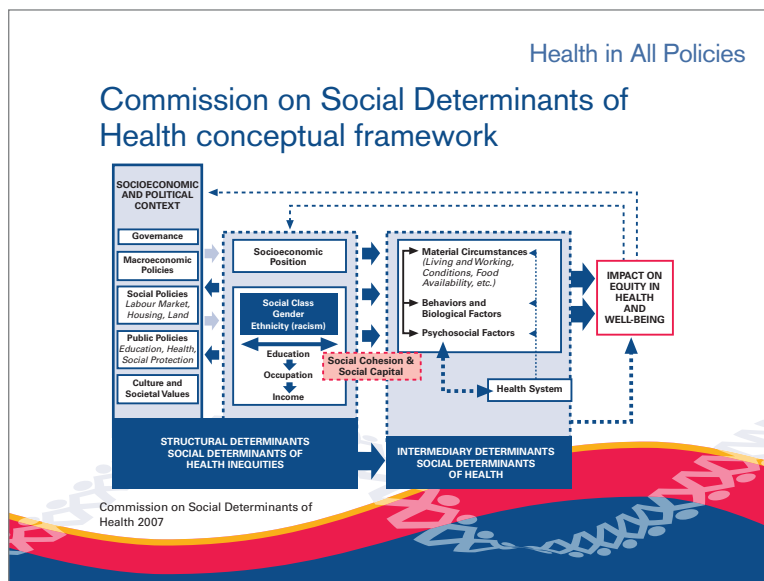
Health in All Policies

Commission on Social Determinants of Health conceptual framework

SOCIOECONOMIC AND POLITICAL CONTEXT

Governance

Macroeconomic Policies

Social Policies
*Labour Market, Housing, Land*

Public Policies
*Education, Health, Social Protection*

Culture and Societal Values

Socioeconomic Position

Social Class
Gender
Ethnicity (racism)

Education

Occupation

Income

Social Cohesion & Social Capital

Material Circumstances
*(Living and Working, Conditions, Food Availability, etc.)*

Behaviors and Biological Factors

Psychosocial Factors

Health System

IMPACT ON EQUITY IN HEALTH AND WELL-BEING

STRUCTURAL DETERMINANTS
SOCIAL DETERMINANTS OF HEALTH INEQUITIES

INTERMEDIARY DETERMINANTS
SOCIAL DETERMINANTS OF HEALTH

Commission on Social Determinants of Health 2007